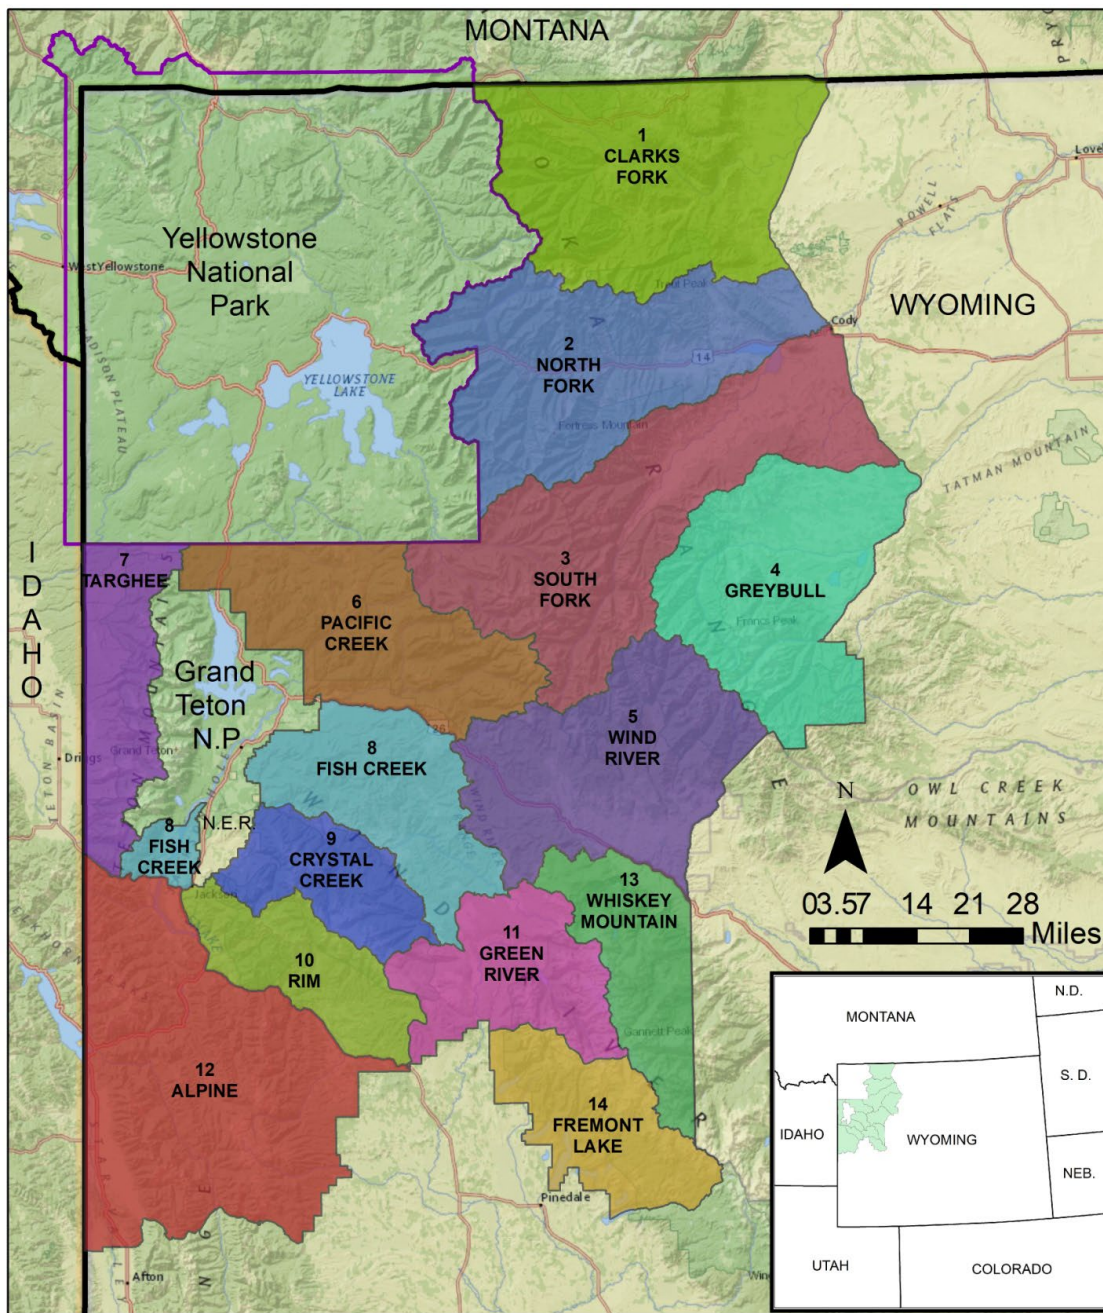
MONTANA

1
CLARKS
FORK

Yellowstone
National
Park

West Yellowstone

2
NORTH
FORK

WYOMING

Cody

YELLOWSTONE
LAKE

MADISON PLATEAU

POWELL FLATS

TATMAN MOUNTAIN

IDAHO

7
TARGHEE

6
PACIFIC
CREEK

3
SOUTH
FORK

4
GREYBULL

Grand
Teton
N.P.

8
FISH CREEK

5
WIND
RIVER

OWL CREEK
MOUNTAINS

N

8
FISH
CREEK

N.E.R.

9
CRYSTAL
CREEK

13
WHISKEY
MOUNTAIN

0 3.5 7 14 21 28
Miles

11
GREEN
RIVER

10
RIM

12
ALPINE

14
FREMONT
LAKE

Pinedale

Afton

MONTANA

N.D.

S. D.

IDAHO

WYOMING

NEB.

UTAH

COLORADO